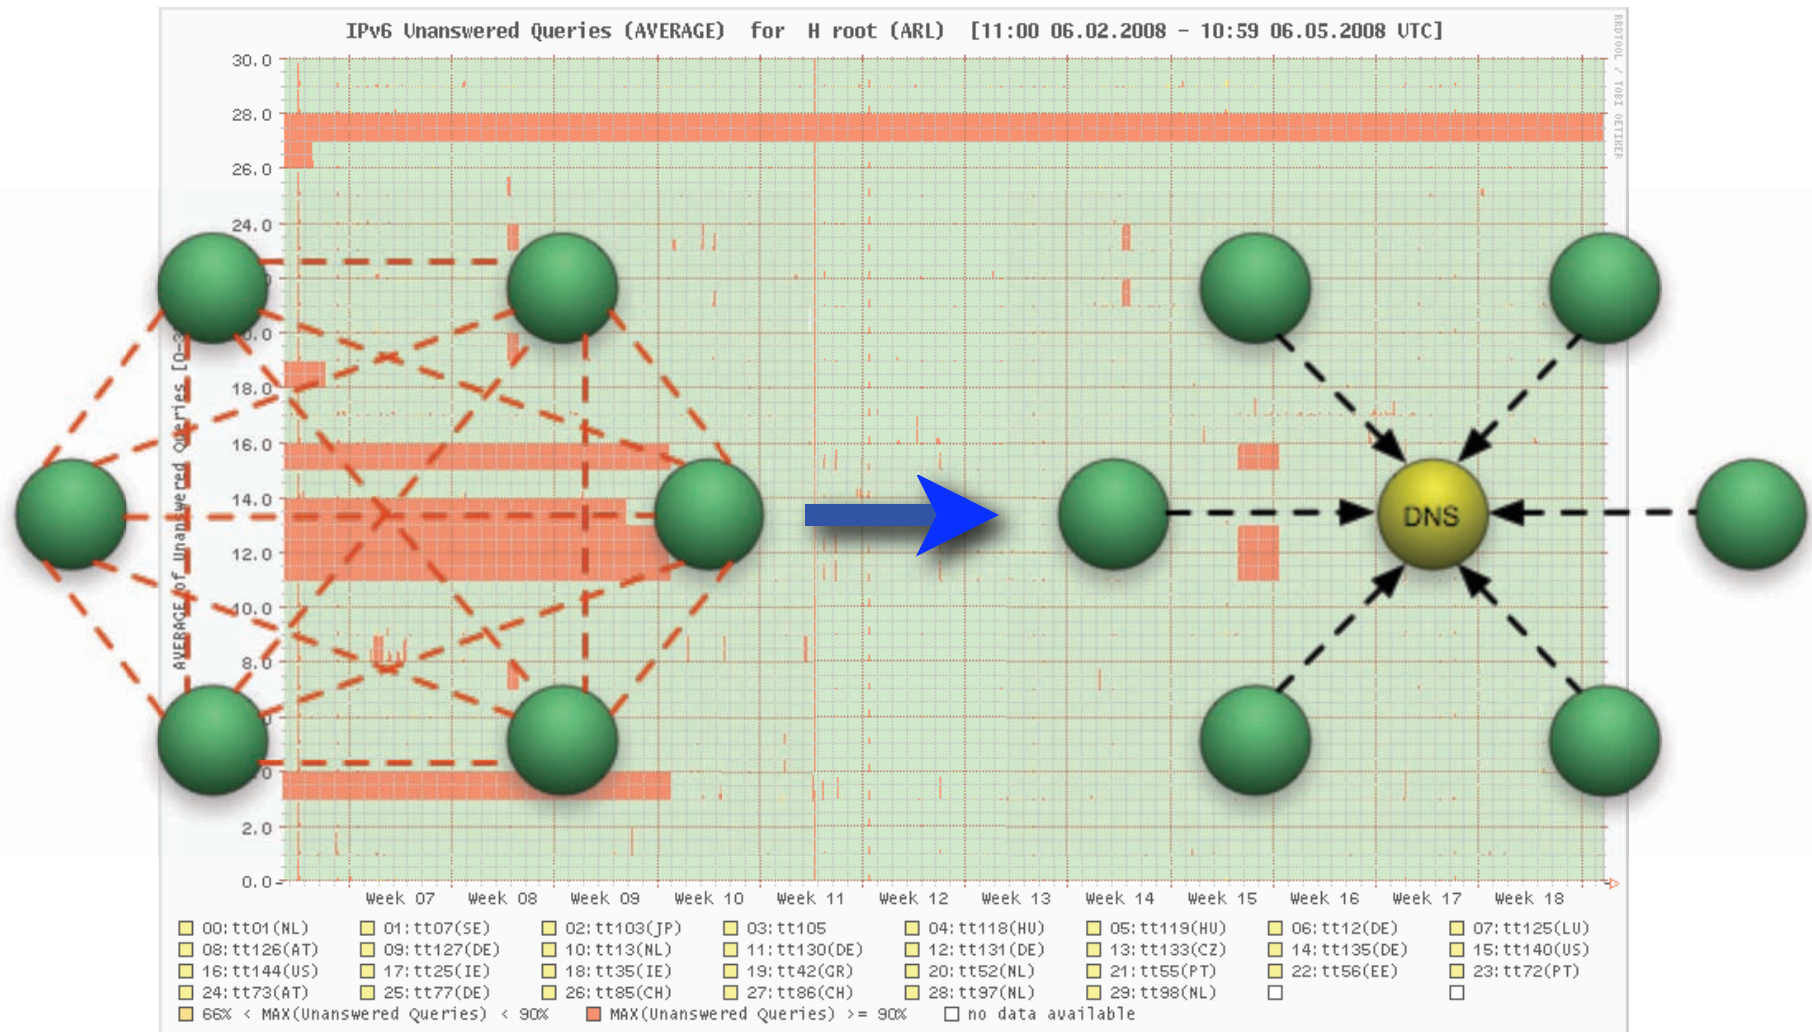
IPv6 Unanswered Queries (AVERAGE) for H root (ARL) [11:00 06.02.2008 - 10:59 06.05.2008 UTC]

RRDTOOL / TOBI OETIKER

30.0
28.0
26.0
24.0
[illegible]
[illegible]
18.0
16.0
14.0
12.0
10.0
8.0
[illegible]
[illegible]
2.0
0.0

AVERAGE of Unanswered Queries [0-3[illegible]

Week 07 Week 08 Week 09 Week 10 Week 11 Week 12 Week 13 Week 14 Week 15 Week 16 Week 17 Week 18

DNS

00:tt01(NL) 01:tt07(SE) 02:tt103(JP) 03:tt105 04:tt118(HU) 05:tt119(HU) 06:tt12(DE) 07:tt125(LU)
08:tt126(AT) 09:tt127(DE) 10:tt13(NL) 11:tt130(DE) 12:tt131(DE) 13:tt133(CZ) 14:tt135(DE) 15:tt140(US)
16:tt144(US) 17:tt25(IE) 18:tt35(IE) 19:tt42(GR) 20:tt52(NL) 21:tt55(PT) 22:tt56(EE) 23:tt72(PT)
24:tt73(AT) 25:tt77(DE) 26:tt85(CH) 27:tt86(CH) 28:tt97(NL) 29:tt98(NL)
66% < MAX(Unanswered Queries) < 90% MAX(Unanswered Queries) >= 90% no data available